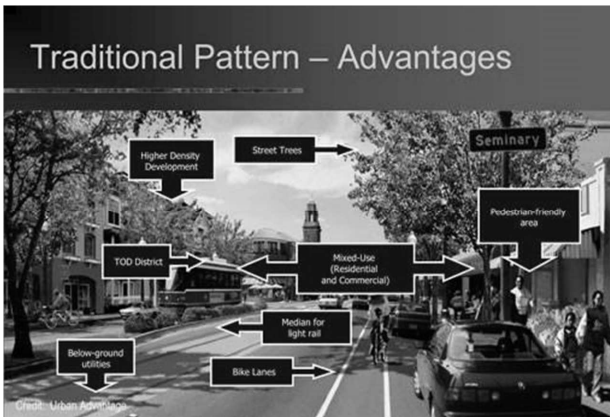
Traditional Pattern – Advantages

Higher Density Development

Street Trees

Seminary

Pedestrian-friendly area

TOD District

Mixed-Use (Residential and Commercial)

Median for light rail

Below-ground utilities

Bike Lanes

Credit: Urban Advantage